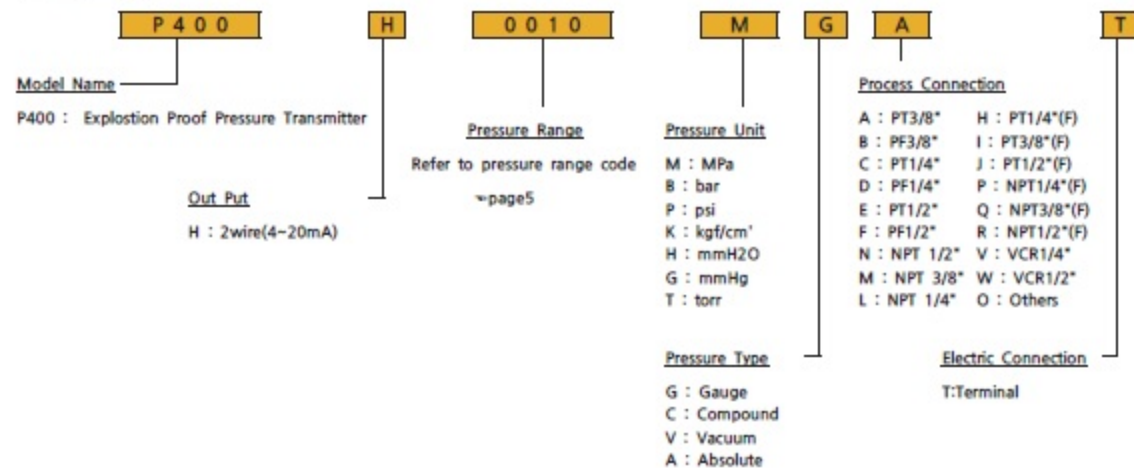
P400 H 0010 M G A T

Model Name

P400 : Explostion Proof Pressure Transmitter

Out Put

H : 2wire(4~20mA)

Pressure Range

Refer to pressure range code

☞page5

Pressure Unit

M : MPa
B : bar
P : psi
K : kgf/cm'
H : mmH2O
G : mmHg
T : torr

Pressure Type

G : Gauge
C : Compound
V : Vacuum
A : Absolute

Process Connection

A : PT3/8"
B : PF3/8"
C : PT1/4"
D : PF1/4"
E : PT1/2"
F : PF1/2"
N : NPT 1/2"
M : NPT 3/8"
L : NPT 1/4"

H : PT1/4"(F)
I : PT3/8"(F)
J : PT1/2"(F)
P : NPT1/4"(F)
Q : NPT3/8"(F)
R : NPT1/2"(F)
V : VCR1/4"
W : VCR1/2"
O : Others

Electric Connection

T:Terminal